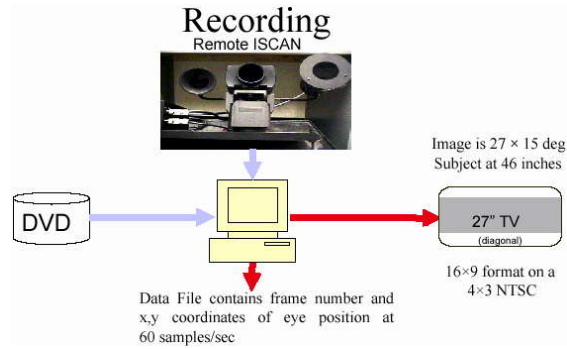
Recording

Remote ISCAN

DVD

Image is 27 × 15 deg
Subject at 46 inches

27" TV
(diagonal)

16×9 format on a
4×3 NTSC

Data File contains frame number and x,y coordinates of eye position at 60 samples/sec